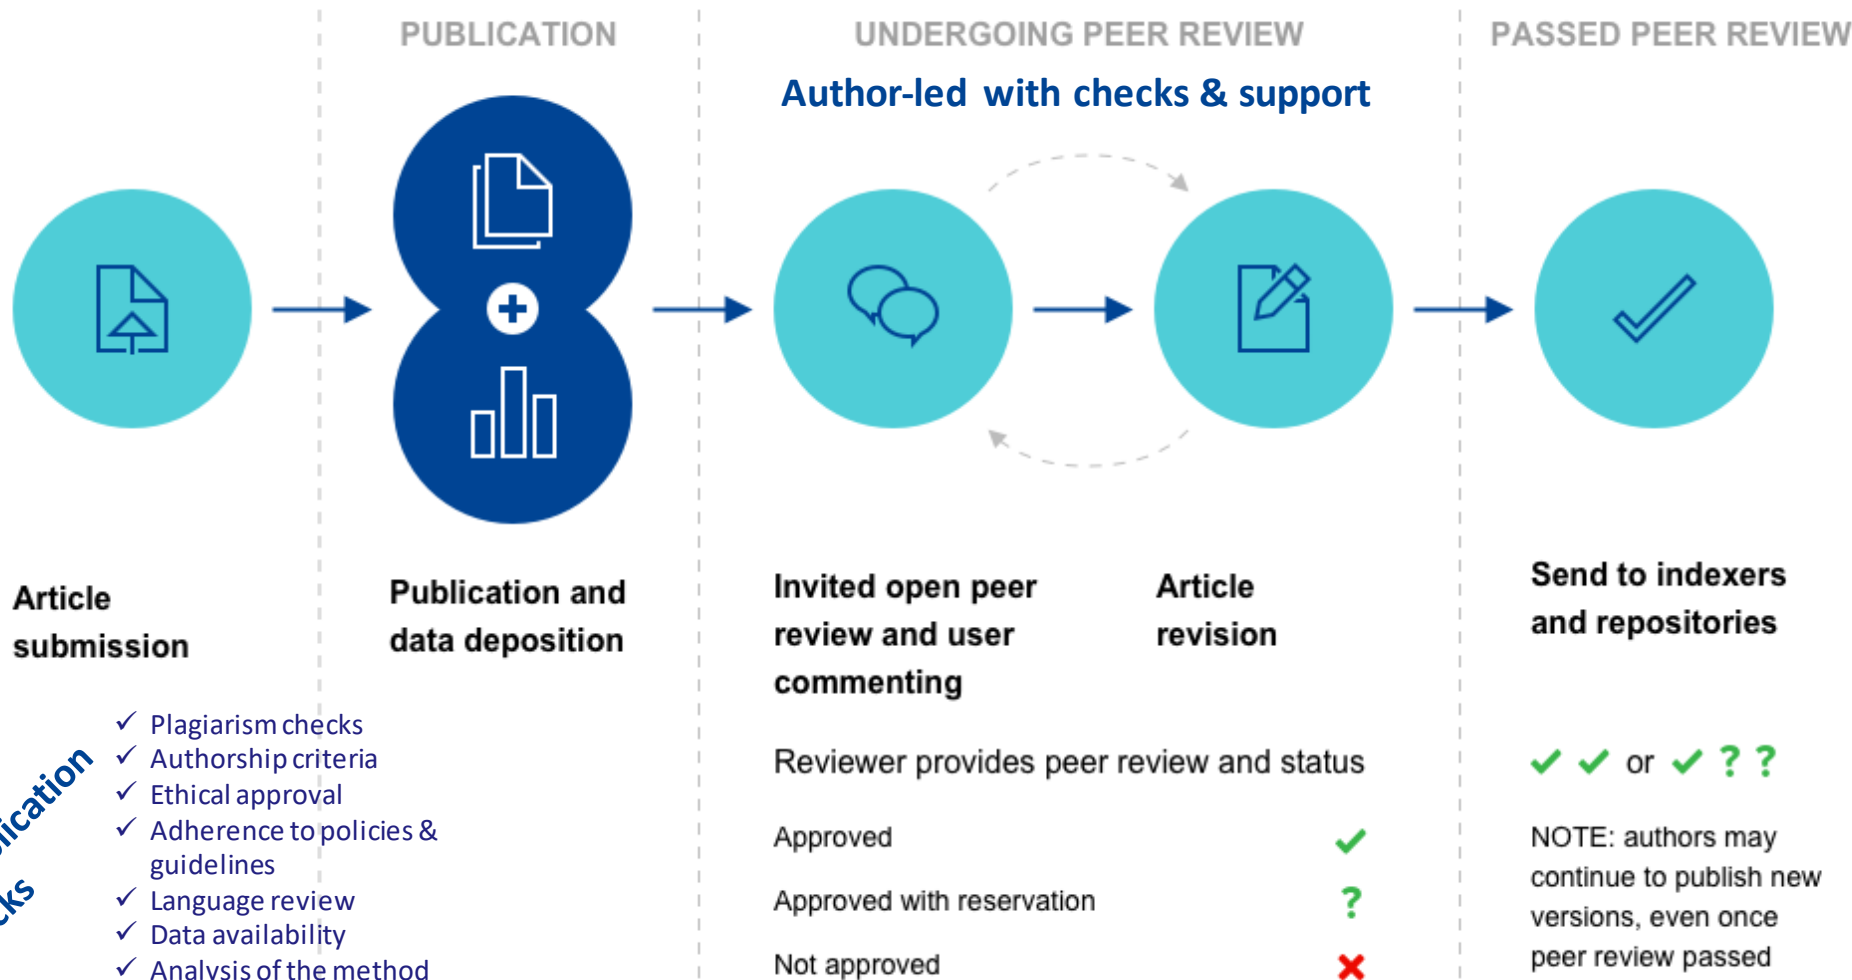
PUBLICATION

UNDERGOING PEER REVIEW

PASSED PEER REVIEW

Author-led with checks & support

Article submission

Publication and data deposition

Invited open peer review and user commenting

Article revision

Send to indexers and repositories

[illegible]ication
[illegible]ks

✓ Plagiarism checks
✓ Authorship criteria
✓ Ethical approval
✓ Adherence to policies & guidelines
✓ Language review
✓ Data availability
✓ Analysis of the method

Reviewer provides peer review and status

Approved ✓

Approved with reservation ?

Not approved ✗

✓ ✓ or ✓ ? ?

NOTE: authors may continue to publish new versions, even once peer review passed